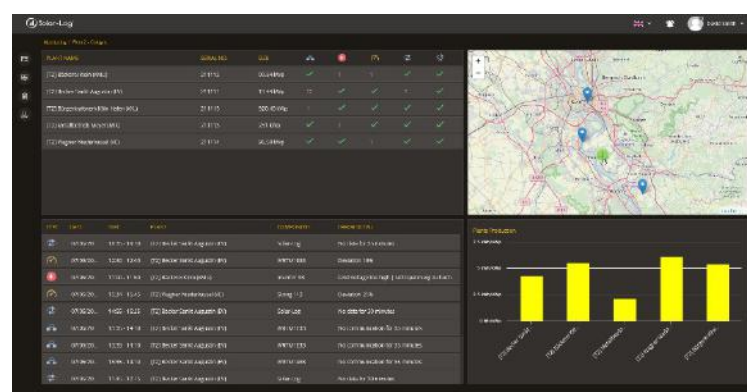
Solar-Log

Portfolio / Plant / Details

| PLANT NAME | SERIAL NO. | SIZE | | | | | |
|---|---|---|---|---|---|---|---|
| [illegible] | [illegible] | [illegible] | ✓ | | | | ✓ |
| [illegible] | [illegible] | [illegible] | | ✓ | ✓ | | ✓ |
| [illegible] | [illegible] | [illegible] | ✓ | ✓ | ✓ | ✓ | ✓ |
| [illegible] | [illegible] | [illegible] | ✓ | | ✓ | ✓ | ✓ |
| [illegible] | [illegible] | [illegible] | ✓ | ✓ | ✓ | ✓ | ✓ |

+
−

| | DATE | TIME | PLANT | COMPONENT | DESCRIPTION |
|---|---|---|---|---|---|
| | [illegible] | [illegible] | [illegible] | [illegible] | No data for 20 minutes |
| | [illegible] | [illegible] | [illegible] | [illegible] | Deviation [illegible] |
| | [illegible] | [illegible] | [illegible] | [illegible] | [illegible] |
| | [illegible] | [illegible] | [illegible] | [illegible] | Deviation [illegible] |
| | 07.06.20.. | 14:55 | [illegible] | Solar-Log | No data for 20 minutes |
| | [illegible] | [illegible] | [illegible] | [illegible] | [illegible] |
| | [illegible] | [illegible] | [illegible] | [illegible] | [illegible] |
| | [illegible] | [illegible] | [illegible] | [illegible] | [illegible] |
| | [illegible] | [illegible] | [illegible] | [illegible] | No data for 20 minutes |

Plants Production